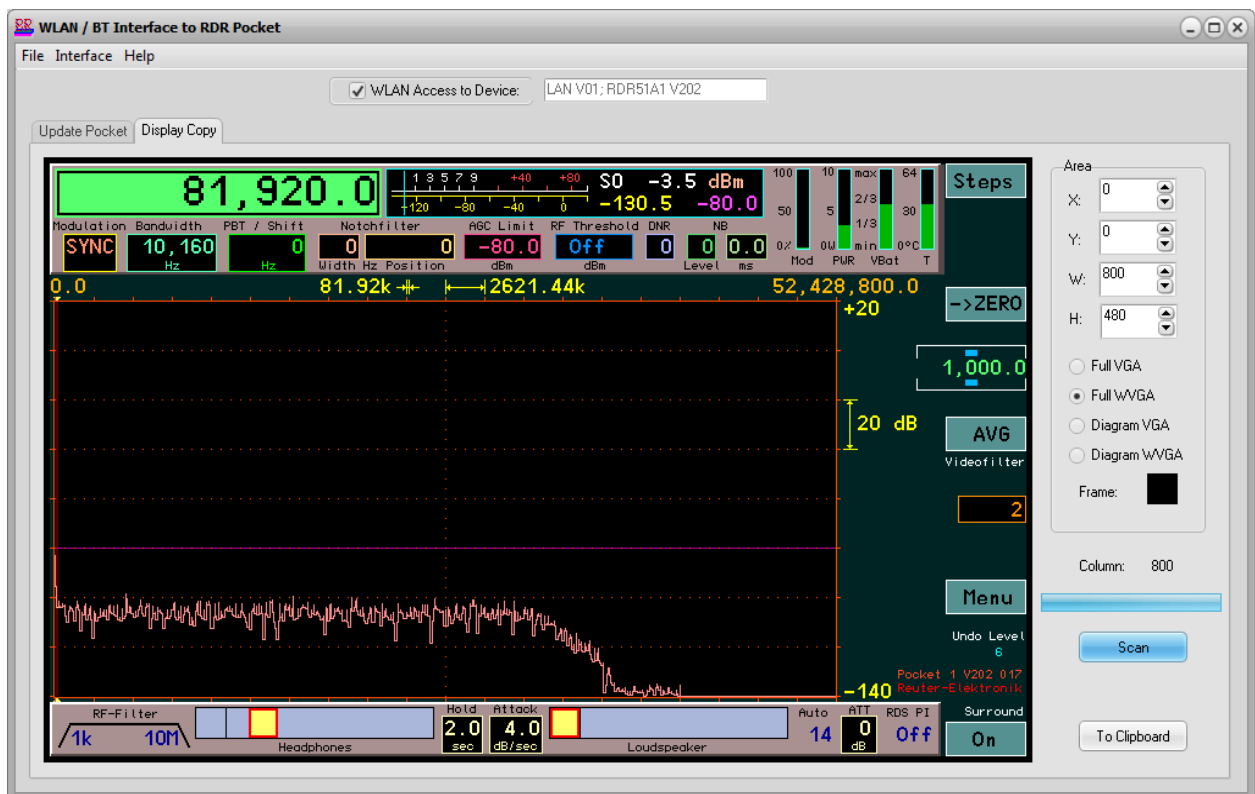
WLAN / BT Interface to RDR Pocket

File Interface Help

WLAN Access to Device: LAN V01; RDR51A1 V202

Update Pocket Display Copy

81,920.0

1 3 5 7 9 +40 +80 S0 -3.5 dBm
-120 -80 -40 0 -130.5 -80.0

100 50 0% Mod
10 5 0W PWR
max 2/3 1/3 min
64 30 0°C VBat T

Steps

Modulation Bandwidth PBT / Shift Notchfilter AGC Limit RF Threshold DNR NB
SYNC 10,160 Hz 0 Hz 0 0 -80.0 dBm Off dBm 0 0 0.0
Width Hz Position Level ms

0.0 81.92k 2621.44k 52,428,800.0

+20

->ZERO

1,000.0

20 dB

AVG
Videofilter

2

Menu

Undo Level
6

Pocket 1 V202 017
Reuter-Elektronik

-140

RF-Filter
1k 10M
Headphones
Hold 2.0 sec
Attack 4.0 dB/sec
Loudspeaker
Auto 14
ATT 0 dB
RDS PI Off
Surround
On

Area
X: 0
Y: 0
W: 800
H: 480
Full VGA
Full WVGA
Diagram VGA
Diagram WVGA
Frame:

Column: 800

Scan

To Clipboard